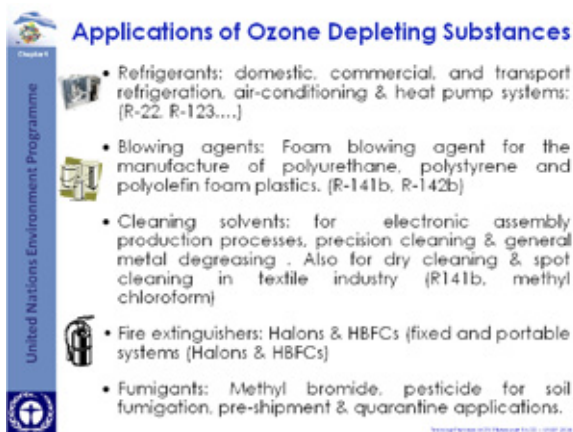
Applications of Ozone Depleting Substances

Chapter 4

United Nations Environment Programme

• Refrigerants: domestic, commercial, and transport refrigeration, air-conditioning & heat pump systems: (R-22, R-123….)

• Blowing agents: Foam blowing agent for the manufacture of polyurethane, polystyrene and polyolefin foam plastics. (R-141b, R-142b)

• Cleaning solvents: for electronic assembly production processes, precision cleaning & general metal degreasing . Also for dry cleaning & spot cleaning in textile industry (R141b, methyl chloroform)

• Fire extinguishers: Halons & HBFCs (fixed and portable systems (Halons & HBFCs)

• Fumigants: Methyl bromide, pesticide for soil fumigation, pre-shipment & quarantine applications.

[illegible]